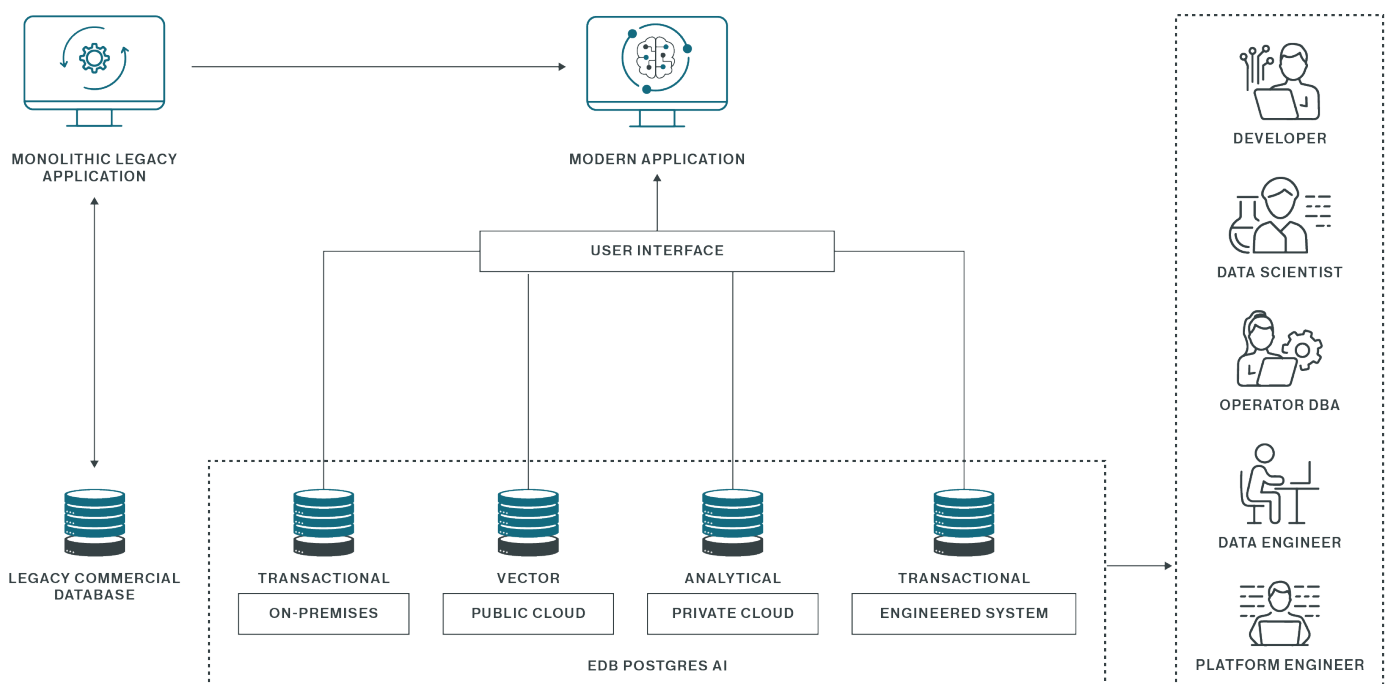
MONOLITHIC LEGACY APPLICATION

MODERN APPLICATION

DEVELOPER

USER INTERFACE

DATA SCIENTIST

OPERATOR DBA

DATA ENGINEER

LEGACY COMMERCIAL DATABASE

TRANSACTIONAL

ON-PREMISES

VECTOR

PUBLIC CLOUD

ANALYTICAL

PRIVATE CLOUD

TRANSACTIONAL

ENGINEERED SYSTEM

EDB POSTGRES AI

PLATFORM ENGINEER